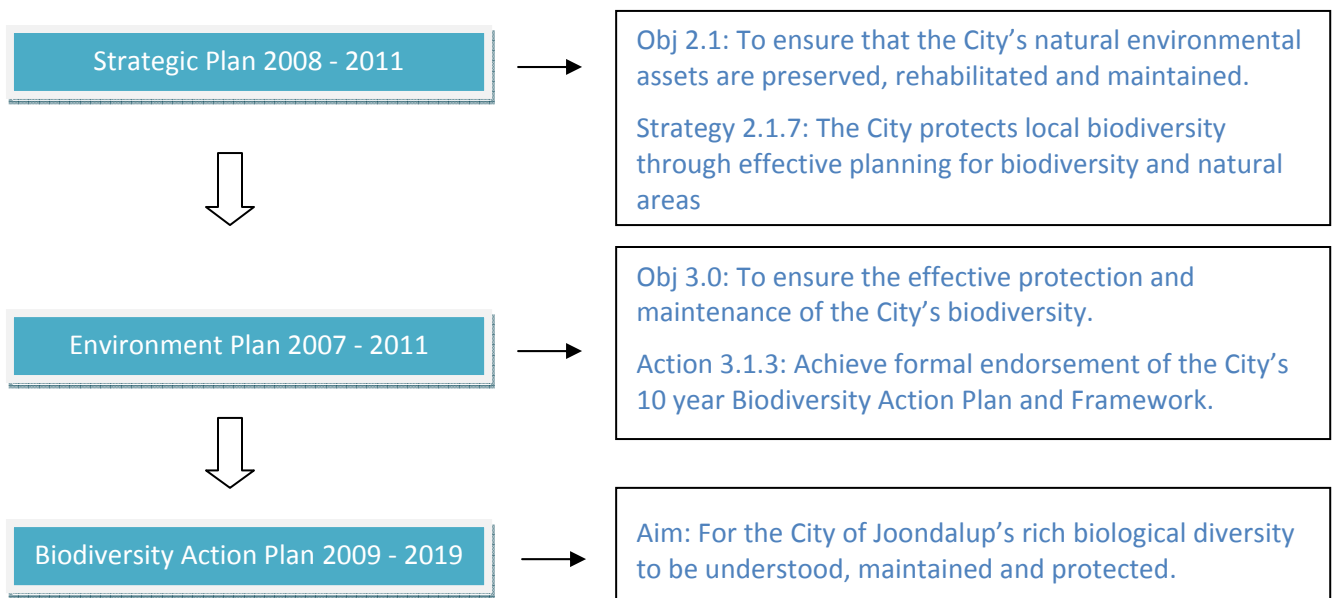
Strategic Plan 2008 - 2011

Obj 2.1: To ensure that the City's natural environmental assets are preserved, rehabilitated and maintained.

Strategy 2.1.7: The City protects local biodiversity through effective planning for biodiversity and natural areas

Environment Plan 2007 - 2011

Obj 3.0: To ensure the effective protection and maintenance of the City's biodiversity.

Action 3.1.3: Achieve formal endorsement of the City's 10 year Biodiversity Action Plan and Framework.

Biodiversity Action Plan 2009 - 2019

Aim: For the City of Joondalup's rich biological diversity to be understood, maintained and protected.